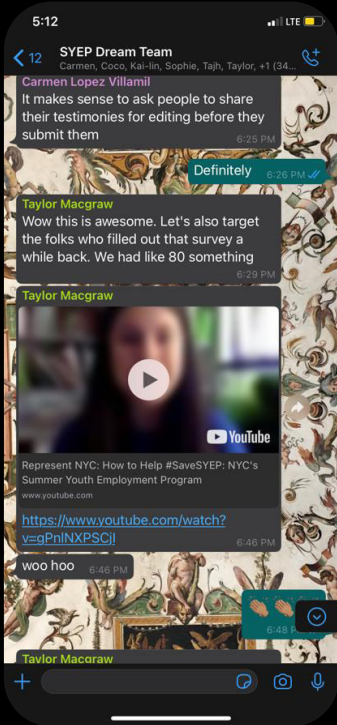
5:12
LTE
12
SYEP Dream Team
Carmen, Coco, Kai-lin, Sophie, Tajh, Taylor, +1 (34...

Carmen Lopez Villamil
It makes sense to ask people to share their testimonies for editing before they submit them
6:25 PM

Definitely 6:26 PM

Taylor Macgraw
Wow this is awesome. Let's also target the folks who filled out that survey a while back. We had like 80 something
6:29 PM

Taylor Macgraw
YouTube
Represent NYC: How to Help #SaveSYEP: NYC's Summer Youth Employment Program
www.youtube.com
https://www.youtube.com/watch?v=gPnINXPSCjI
6:46 PM

woo hoo 6:46 PM

👏🏽👏🏽
6:48 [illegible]

Taylor Macgraw